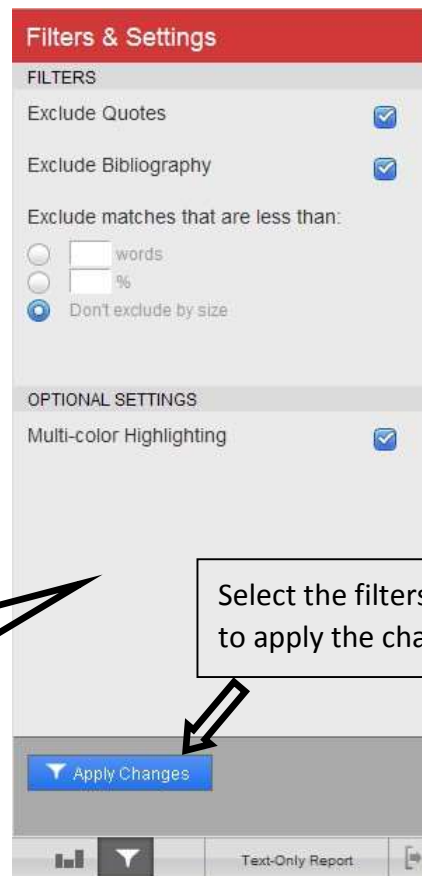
Filters & Settings

FILTERS

Exclude Quotes

Exclude Bibliography

Exclude matches that are less than:

words

%

Don't exclude by size

OPTIONAL SETTINGS

Multi-color Highlighting

Select the filters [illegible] to apply the cha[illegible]

Apply Changes

Text-Only Report